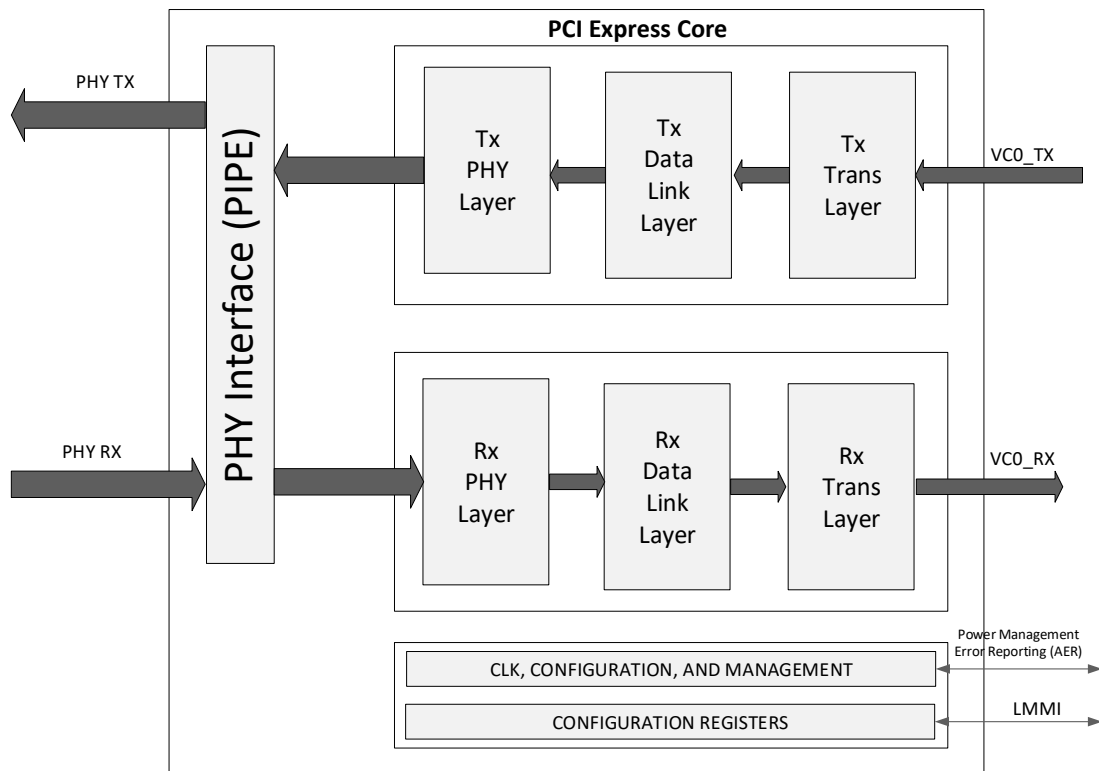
PCI Express Core

PHY TX

PHY Interface (PIPE)

Tx PHY Layer

Tx Data Link Layer

Tx Trans Layer

VC0_TX

PHY RX

Rx PHY Layer

Rx Data Link Layer

Rx Trans Layer

VC0_RX

Power Management Error Reporting (AER)

CLK, CONFIGURATION, AND MANAGEMENT

CONFIGURATION REGISTERS

LMMI